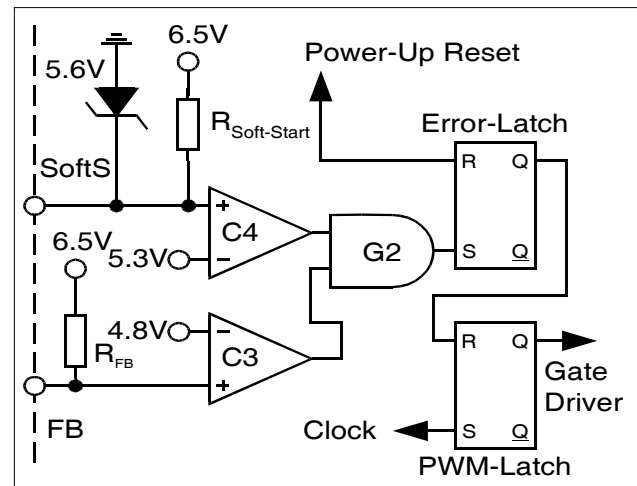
6.5V

5.6V

Power-Up Reset

$R_{Soft\text{-}Start}$

Error-Latch

SoftS

R Q

+

C4

G2

6.5V

5.3V

−

S $\underline{Q}$

4.8V

−

$R_{FB}$

C3

R Q

+

Gate Driver

FB

Clock

S $\underline{Q}$

PWM-Latch